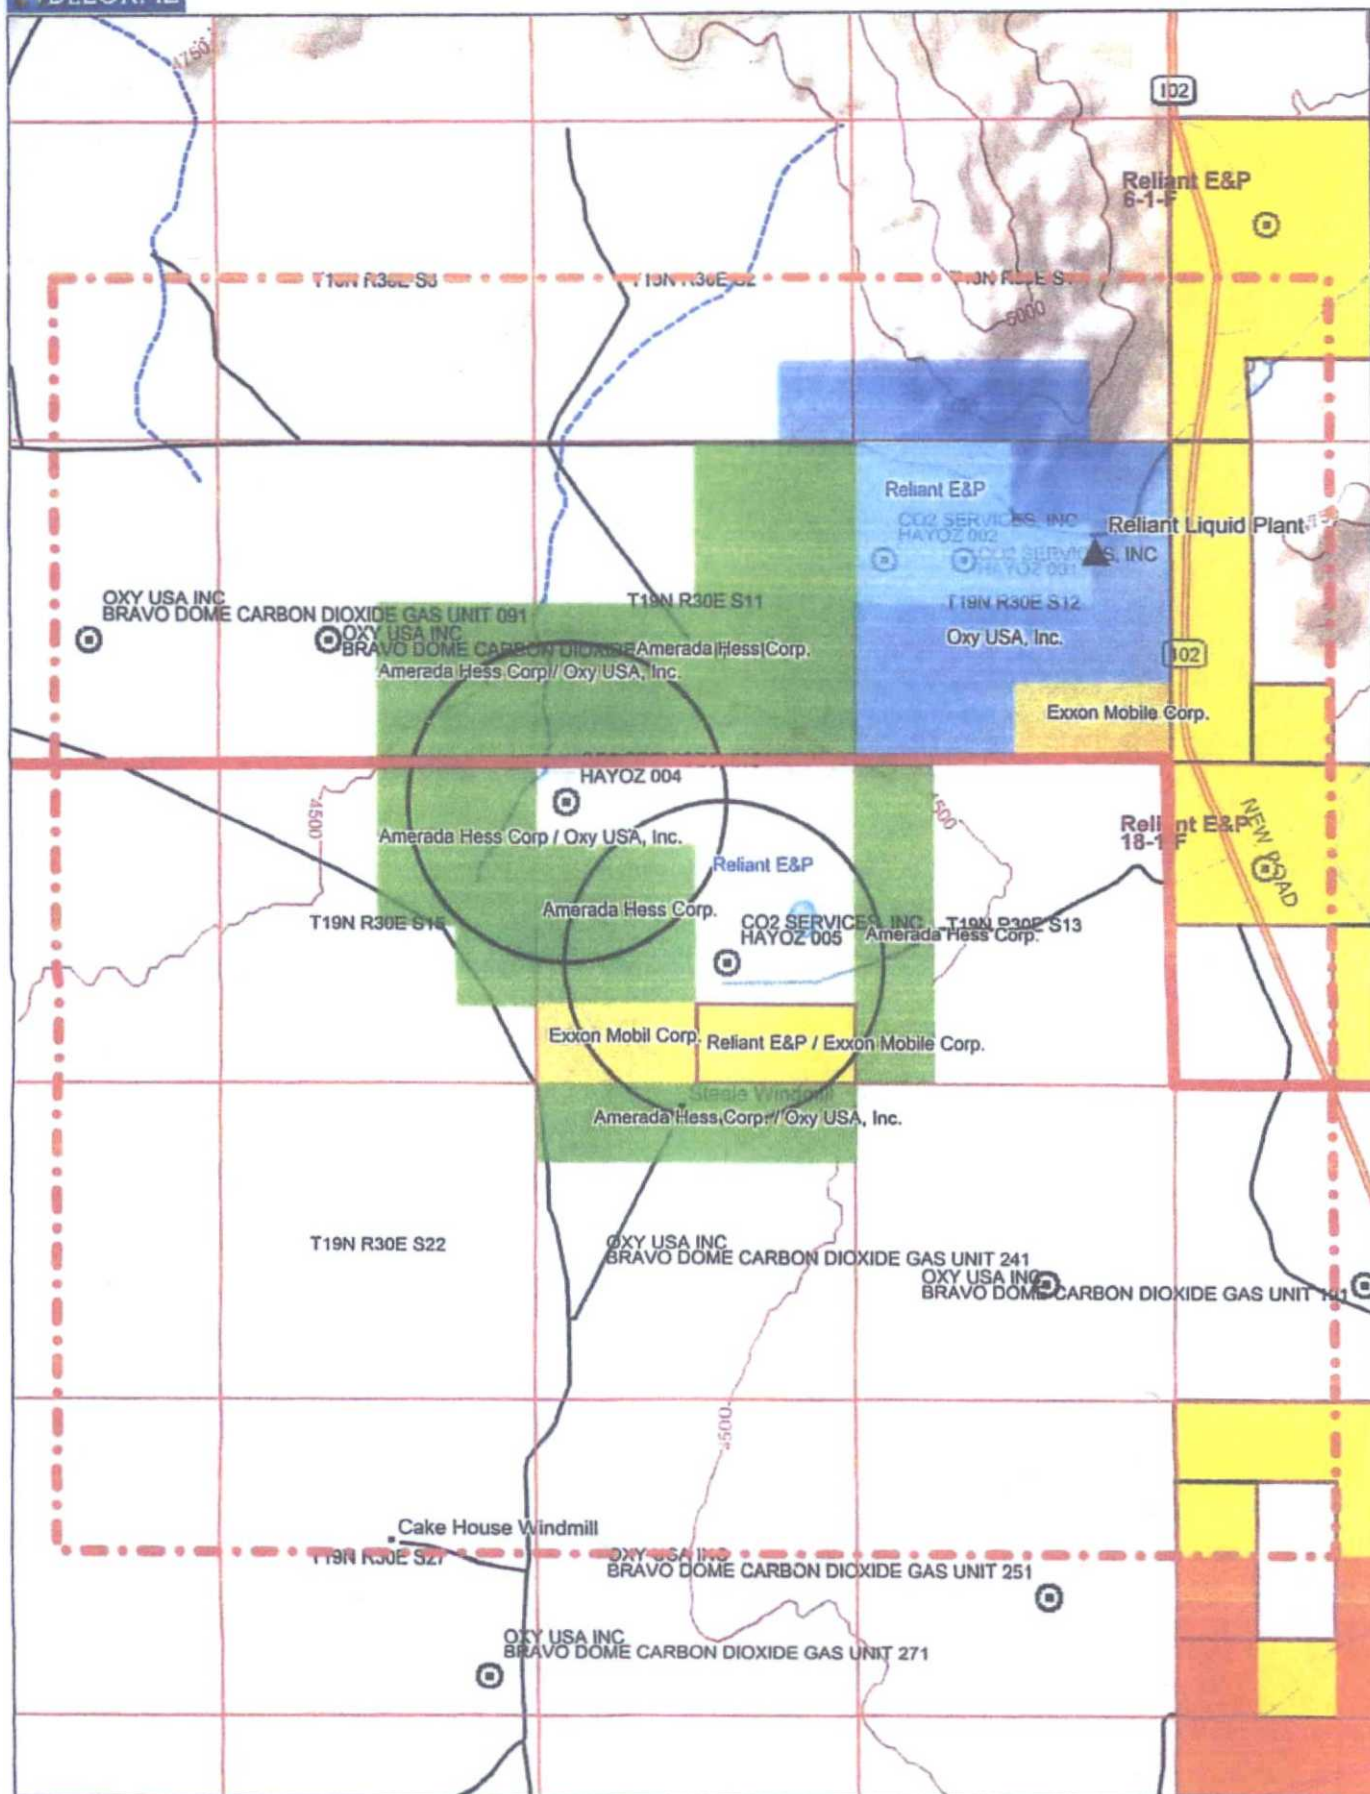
DELORME

4750

102

Reliant E&P
6-1-F

T19N R30E S3

T19N R30E S2

T19N R30E S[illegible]

5000

Reliant E&P

CO2 SERVICES, INC
HAYOZ 002

CO2 SERVICES, INC
HAYOZ 001

Reliant Liquid Plant

OXY USA INC
BRAVO DOME CARBON DIOXIDE GAS UNIT 091

T19N R30E S11

T19N R30E S12

OXY USA INC
BRAVO DOME CARBON DIOXIDE

Amerada Hess Corp.

Amerada Hess Corp / Oxy USA, Inc.

Oxy USA, Inc.

102

Exxon Mobile Corp.

HAYOZ 004

4500

4500

Amerada Hess Corp / Oxy USA, Inc.

Reliant E&P

Reliant E&P
18-1-F

NEW ROAD

Amerada Hess Corp.

T19N R30E S15

CO2 SERVICES, INC
HAYOZ 005

Amerada Hess Corp.

T19N R30E S13

Exxon Mobil Corp.

Reliant E&P / Exxon Mobile Corp.

Steele Windmill

Amerada Hess Corp / Oxy USA, Inc.

T19N R30E S22

OXY USA INC
BRAVO DOME CARBON DIOXIDE GAS UNIT 241

OXY USA INC
BRAVO DOME CARBON DIOXIDE GAS UNIT 1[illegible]1

5050

Cake House Windmill

T19N R30E S27

OXY USA INC
BRAVO DOME CARBON DIOXIDE GAS UNIT 251

OXY USA INC
BRAVO DOME CARBON DIOXIDE GAS UNIT 271